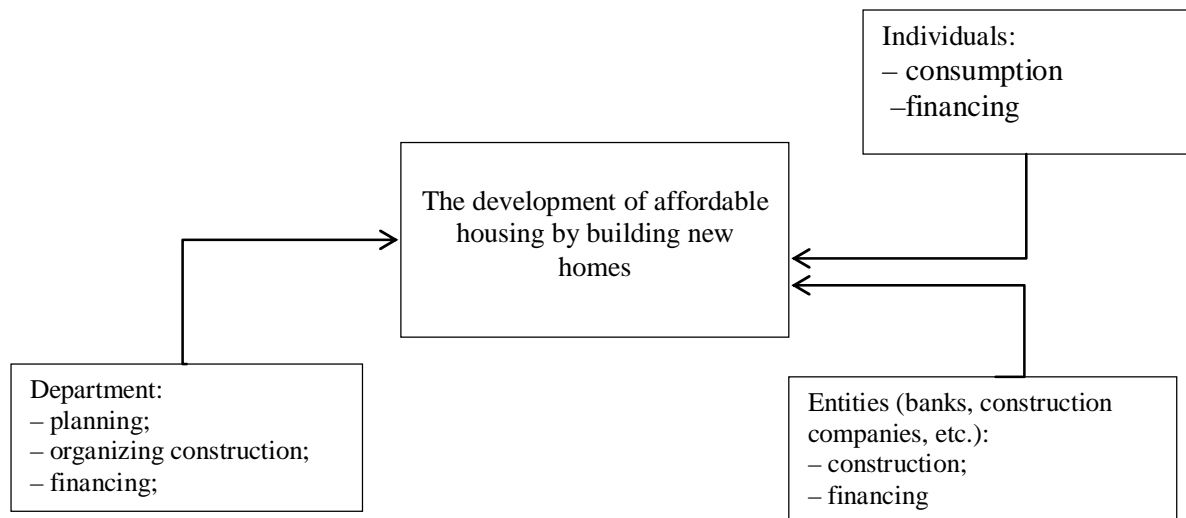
Individuals:
– consumption
–financing

The development of affordable housing by building new homes

Department:
– planning;
– organizing construction;
– financing;

Entities (banks, construction companies, etc.):
– construction;
– financing